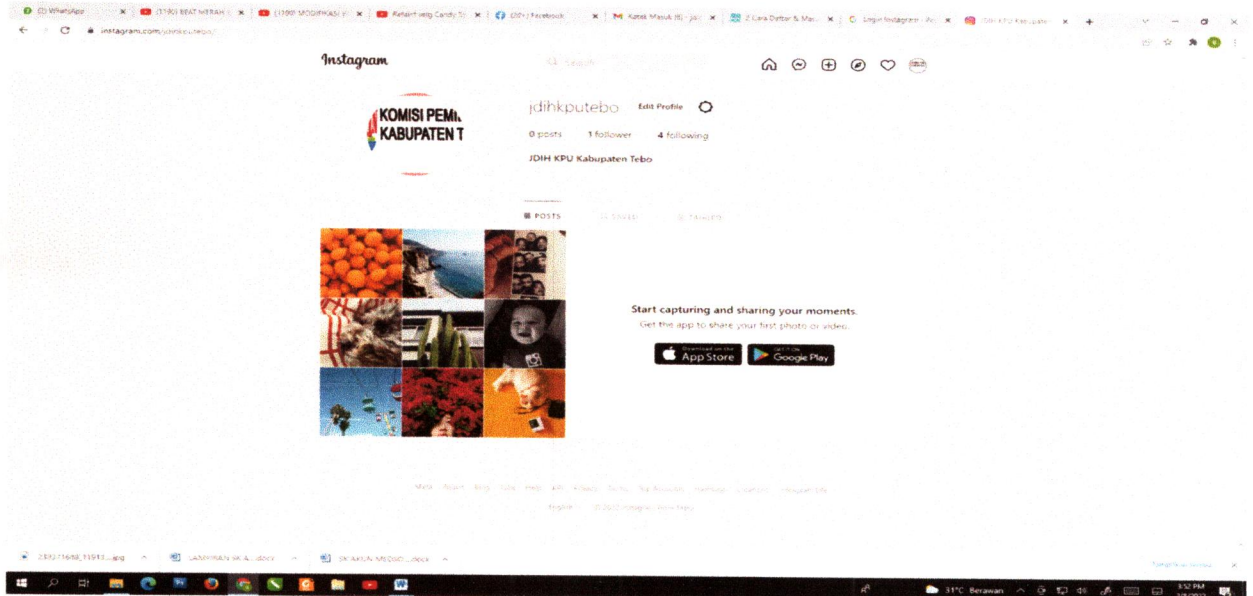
(2) WhatsApp | (1190) BEAT MERAH | (1190) MODIFIKASI | Retarif velg Candy | (20+) Facebook | Kotak Masuk (8) | 2 Cara Daftar & Ma... | Login Instagram | JDIH KPU Kabupaten

instagram.com/jdihkputebo/

Instagram

Search

KOMISI PEMI
KABUPATEN T

jdihkputebo Edit Profile

0 posts 1 follower 4 following

JDIH KPU Kabupaten Tebo

POSTS SAVED TAGGED

Start capturing and sharing your moments.

Get the app to share your first photo or video.

Download on the App Store

GET IT ON Google Play

Meta About Blog Jobs Help API Privacy Terms Top Accounts Hashtags Locations Instagram Lite

English © 2022 Instagram from Meta

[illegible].jpg | LAMPIRAN SK A....docx | SK AKUN MEDSO....docx

Show all

31°C Berawan

3:52 PM
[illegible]